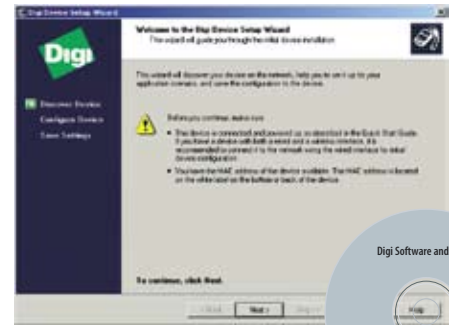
Digi Device Setup Wizard

Welcome to the Digi Device Setup Wizard
The wizard will guide you through the initial device installation

Digi

Discover Device
Configure Device
Save Settings

This wizard will discover your device on the network, help you to set it up for your application scenario, and save the configuration to the device.

Before you continue, make sure:

• This device is connected and powered up as described in the Quick Start Guide. If you have a device with both a wired and a wireless interface, it is recommended to connect it to the network using the wired interface by default device configuration.

• You have the MAC address of the device available. The MAC address is located on the white label on the bottom or back of the device.

To continue, click Next.

< Back Next > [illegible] Help

Digi Software and